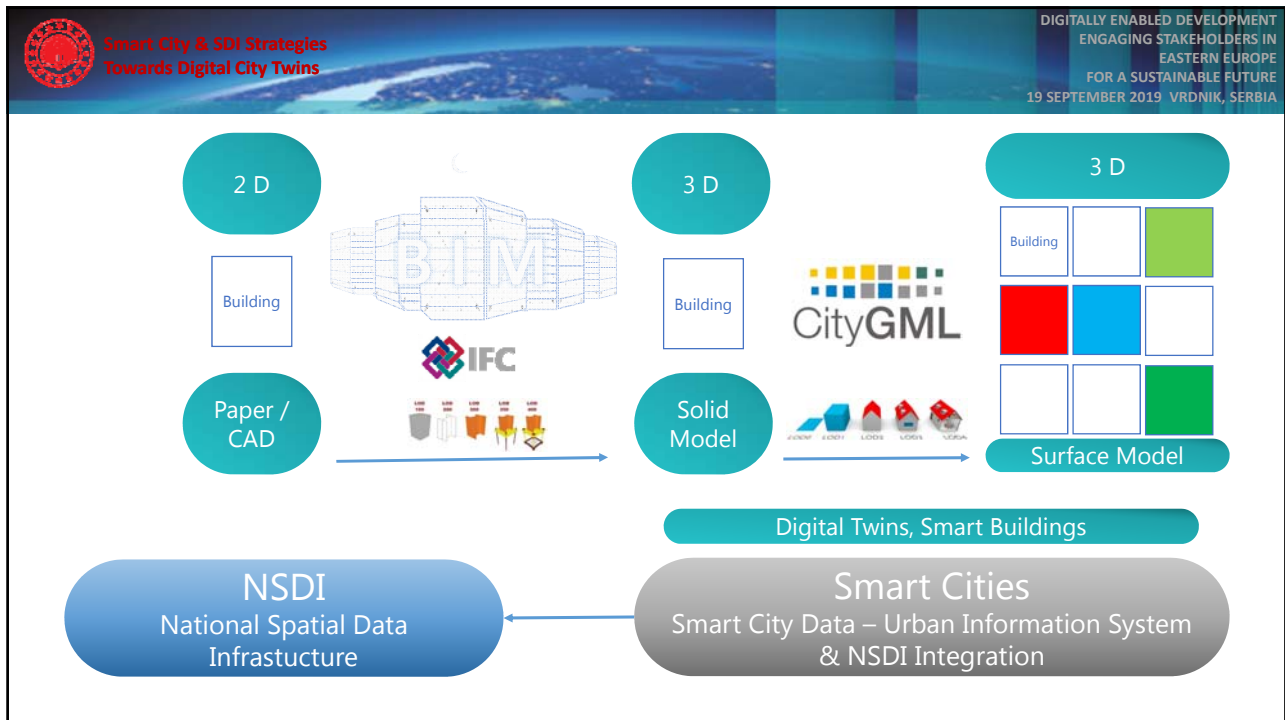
Smart City & SDI Strategies
Towards Digital City Twins

DIGITALLY ENABLED DEVELOPMENT
ENGAGING STAKEHOLDERS IN
EASTERN EUROPE
FOR A SUSTAINABLE FUTURE
19 SEPTEMBER 2019 VRDNIK, SERBIA

2 D

Building

Paper / CAD

BIM

IFC

3 D

Building

Solid Model

CityGML

LOD0 LOD1 LOD2 LOD3 LOD4

3 D

Building

Surface Model

Digital Twins, Smart Buildings

NSDI
National Spatial Data Infrastucture

Smart Cities
Smart City Data – Urban Information System & NSDI Integration